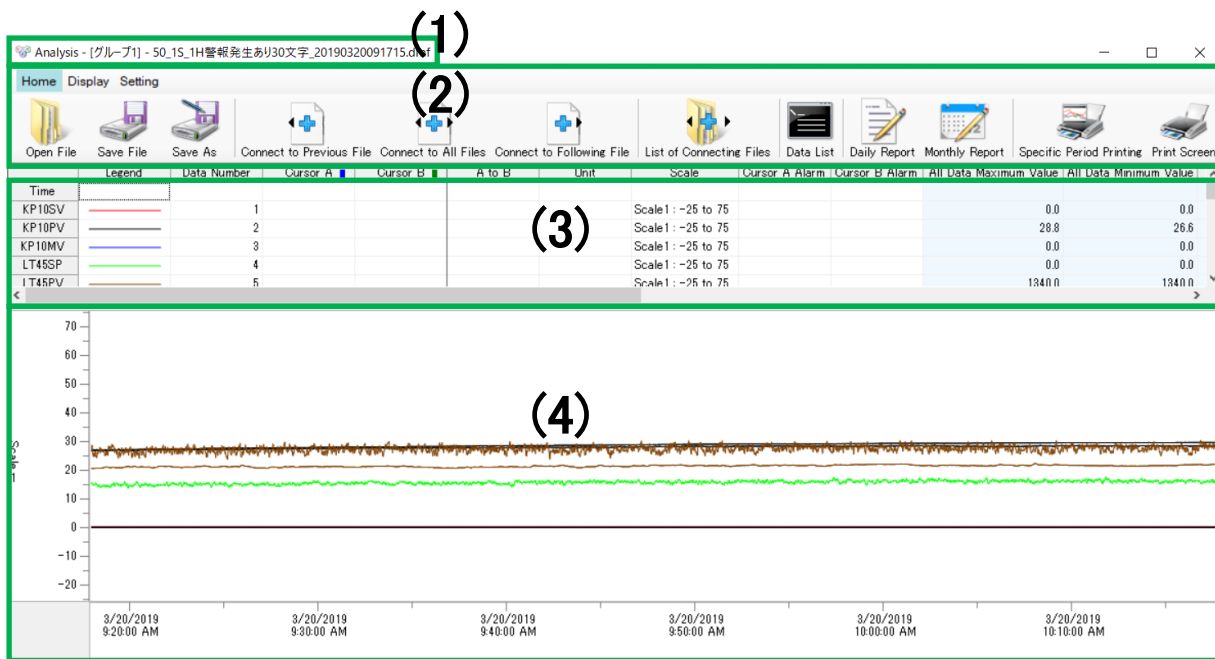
Analysis - [グループ1] - 50_1S_1H警報発生あり30文字_20190320091715.d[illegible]f

(1)

Home Display Setting

(2)

Open File Save File Save As Connect to Previous File Connect to All Files Connect to Following File List of Connecting Files Data List Daily Report Monthly Report Specific Period Printing Print Screen

| | Legend | Data Number | Cursor A | Cursor B | A to B | Unit | Scale | Cursor A Alarm | Cursor B Alarm | All Data Maximum Value | All Data Minimum Value |
|---|---|---|---|---|---|---|---|---|---|---|---|
| Time | | | | | | | | | | | |
| KP10SV | | 1 | | | | | Scale1 : -25 to 75 | | | 0.0 | 0.0 |
| KP10PV | | 2 | | | | | Scale1 : -25 to 75 | | | 28.8 | 26.6 |
| KP10MV | | 3 | | | | | Scale1 : -25 to 75 | | | 0.0 | 0.0 |
| LT45SP | | 4 | | | | | Scale1 : -25 to 75 | | | 0.0 | 0.0 |
| LT45PV | | 5 | | | | | Scale1 : -25 to 75 | | | 1340.0 | 1340.0 |

(3)

(4)

70
60
50
40
30
20
10
0
-10
-20

Scale 1

3/20/2019 9:20:00 AM
3/20/2019 9:30:00 AM
3/20/2019 9:40:00 AM
3/20/2019 9:50:00 AM
3/20/2019 10:00:00 AM
3/20/2019 10:10:00 AM